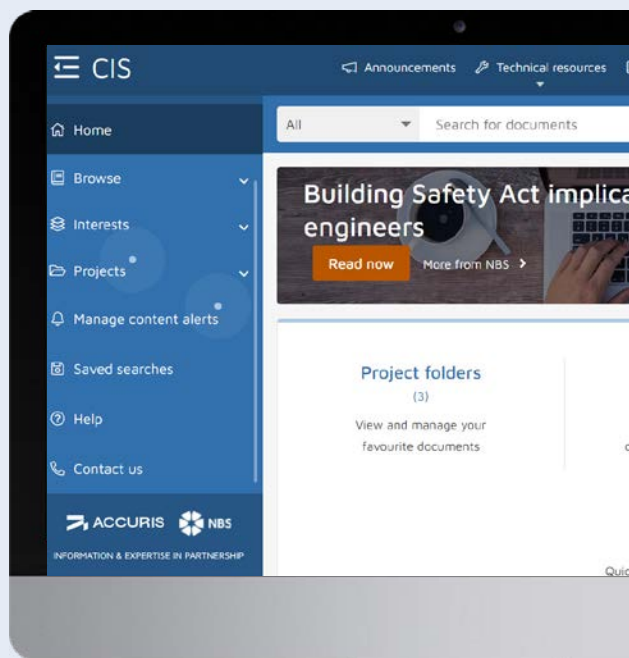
CIS

Announcements
Technical resources

Home
Browse
Interests
Projects
Manage content alerts
Saved searches
Help
Contact us

ACCURIS NBS
INFORMATION & EXPERTISE IN PARTNERSHIP

All
Search for documents

Building Safety Act implica
engineers
Read now
More from NBS >

Project folders
(3)
View and manage your favourite documents

Quic